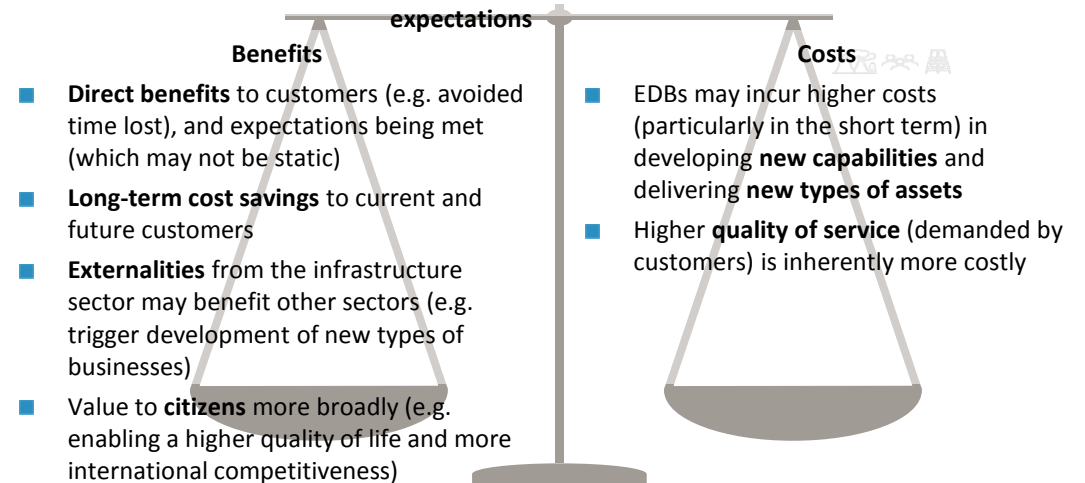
expectations

Benefits

Direct benefits to customers (e.g. avoided time lost), and expectations being met (which may not be static)

Long-term cost savings to current and future customers

Externalities from the infrastructure sector may benefit other sectors (e.g. trigger development of new types of businesses)

Value to citizens more broadly (e.g. enabling a higher quality of life and more international competitiveness)

Costs

EDBs may incur higher costs (particularly in the short term) in developing new capabilities and delivering new types of assets

Higher quality of service (demanded by customers) is inherently more costly